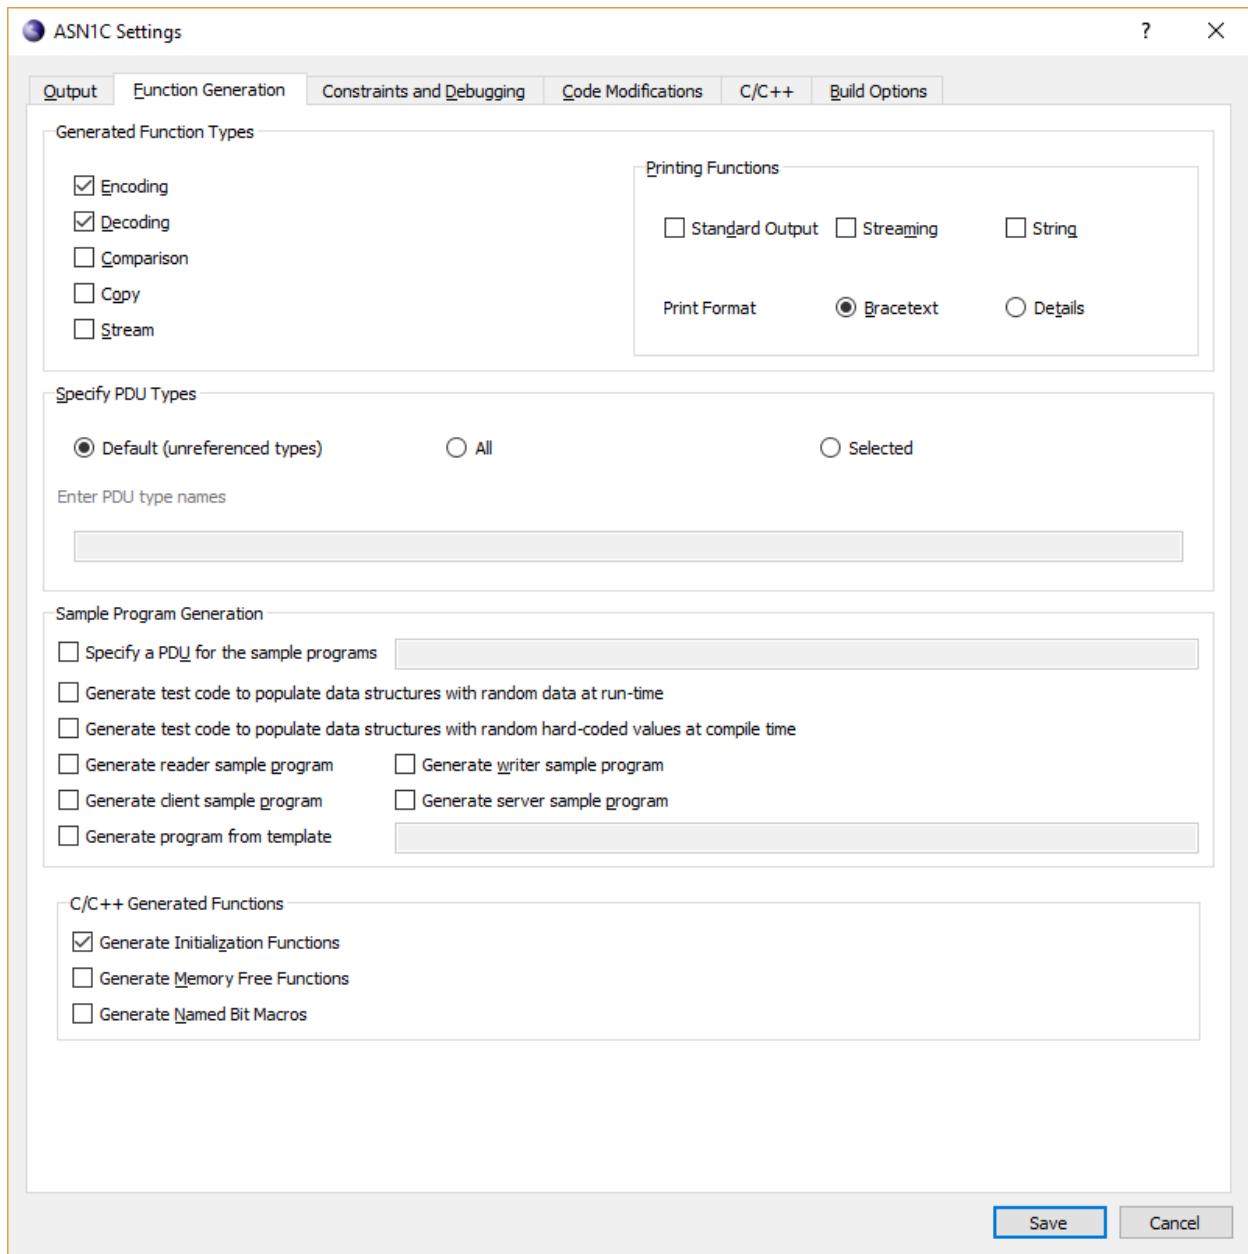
ASN1C Settings

?

✕

Output
Function Generation
Constraints and Debugging
Code Modifications
C/C++
Build Options

Generated Function Types

Encoding
Decoding
Comparison
Copy
Stream

Printing Functions

Standard Output
Streaming
String

Print Format
Bracetext
Details

Specify PDU Types

Default (unreferenced types)
All
Selected

Enter PDU type names

Sample Program Generation

Specify a PDU for the sample programs

Generate test code to populate data structures with random data at run-time

Generate test code to populate data structures with random hard-coded values at compile time

Generate reader sample program
Generate writer sample program

Generate client sample program
Generate server sample program

Generate program from template

C/C++ Generated Functions

Generate Initialization Functions
Generate Memory Free Functions
Generate Named Bit Macros

Save
Cancel